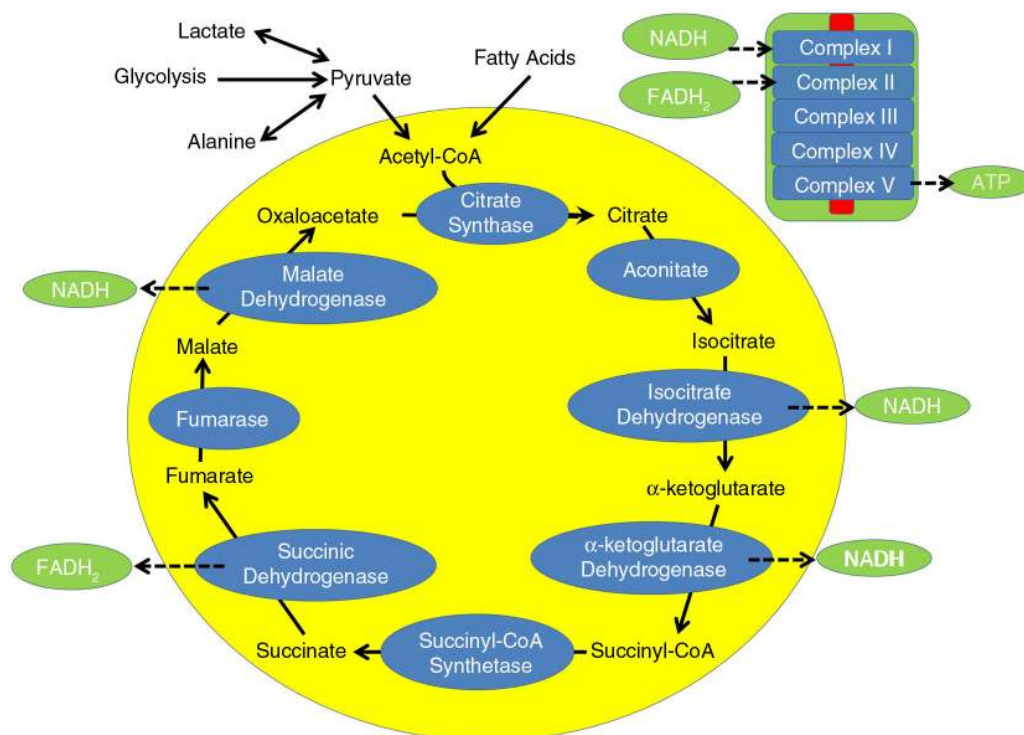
Lactate
Glycolysis
Pyruvate
Alanine
Fatty Acids
Acetyl-CoA

NADH
Complex I
FADH$_2$
Complex II
Complex III
Complex IV
Complex V
ATP

Citrate Synthase
Oxaloacetate
Citrate
Aconitate
Malate Dehydrogenase
NADH
Malate
Isocitrate
Isocitrate Dehydrogenase
NADH
Fumarase
Fumarate
α-ketoglutarate
α-ketoglutarate Dehydrogenase
NADH
FADH$_2$
Succinic Dehydrogenase
Succinate
Succinyl-CoA Synthetase
Succinyl-CoA